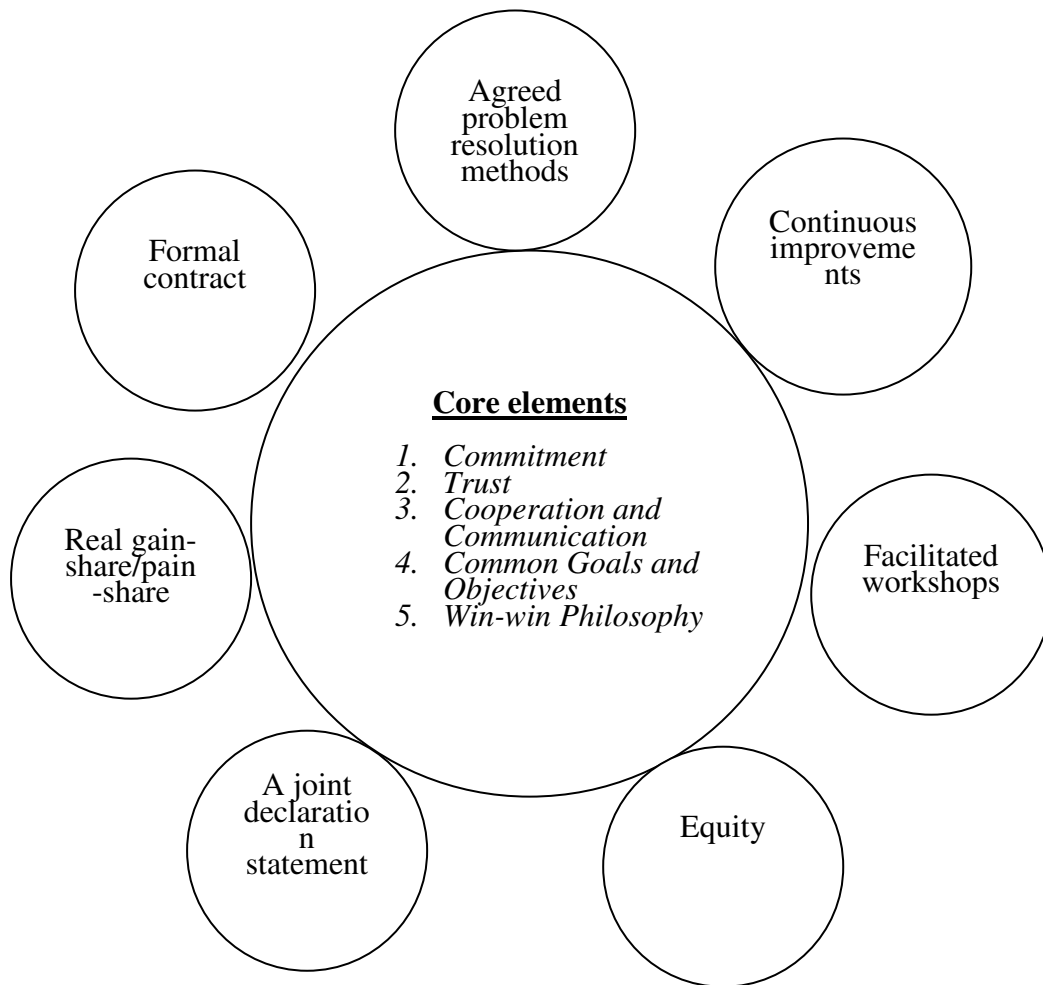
Agreed problem resolution methods

Continuous improvements

Formal contract

Core elements

1. Commitment
2. Trust
3. Cooperation and Communication
4. Common Goals and Objectives
5. Win-win Philosophy

Real gain-share/pain-share

Facilitated workshops

A joint declaration statement

Equity